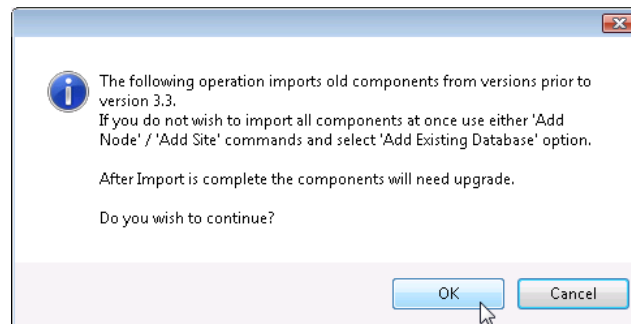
The following operation imports old components from versions prior to version 3.3.
If you do not wish to import all components at once use either 'Add Node' / 'Add Site' commands and select 'Add Existing Database' option.

After Import is complete the components will need upgrade.

Do you wish to continue?

OK

Cancel